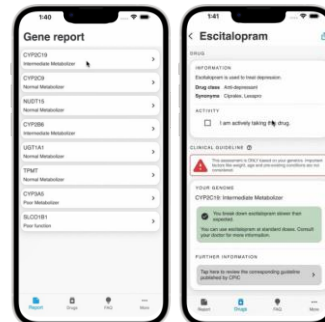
1:40

Gene report

CYP2C19
Intermediate Metabolizer

CYP2C9
Normal Metabolizer

NUDT15
Normal Metabolizer

CYP2B6
Normal Metabolizer

UGT1A1
Normal Metabolizer

TPMT
Normal Metabolizer

CYP3A5
Poor Metabolizer

SLCO1B1
Poor function

Report Drugs FAQ More

1:41

< Escitalopram

DRUG

INFORMATION
Escitalopram is used to treat depression.
Drug class Anti-depressant
Synonyms Cipralex, Lexapro

ACTIVITY
I am actively taking this drug.

CLINICAL GUIDELINE

This assessment is ONLY based on your genetics. Important factors like weight, age and pre-existing conditions are not considered.

YOUR GENOME
CYP2C19: Intermediate Metabolizer

You break down escitalopram slower than expected.

You can use escitalopram at standard doses. Consult your doctor for more information.

FURTHER INFORMATION

Tap here to review the corresponding guideline published by CPIC

Report Drugs FAQ More